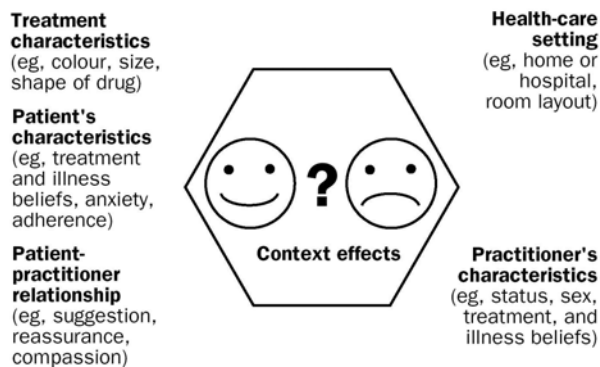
**Treatment characteristics**
(eg, colour, size, shape of drug)

**Patient's characteristics**
(eg, treatment and illness beliefs, anxiety, adherence)

**Patient-practitioner relationship**
(eg, suggestion, reassurance, compassion)

**Health-care setting**
(eg, home or hospital, room layout)

?

**Context effects**

**Practitioner's characteristics**
(eg, status, sex, treatment, and illness beliefs)